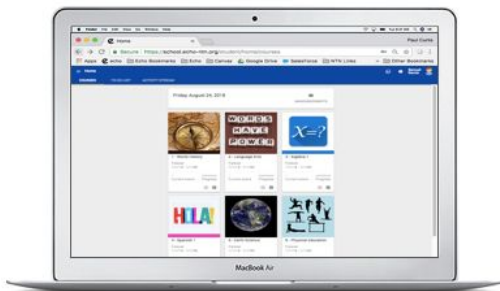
Home

Paul Curtis

Secure | https://school.echo-ntn.org/student/home/courses

Apps Echo Echo Bookmarks Echo Canvas Google Drive Salesforce NTN Links Other Bookmarks

Home

COURSES

Friday August 24, 2018

WORDS HAVE POWER

$X=?$

1 - World History

2 - Language Arts

3 - Algebra I

HOLA!

4 - Spanish I

5 - Earth Science

6 - Physical Education

MacBook Air